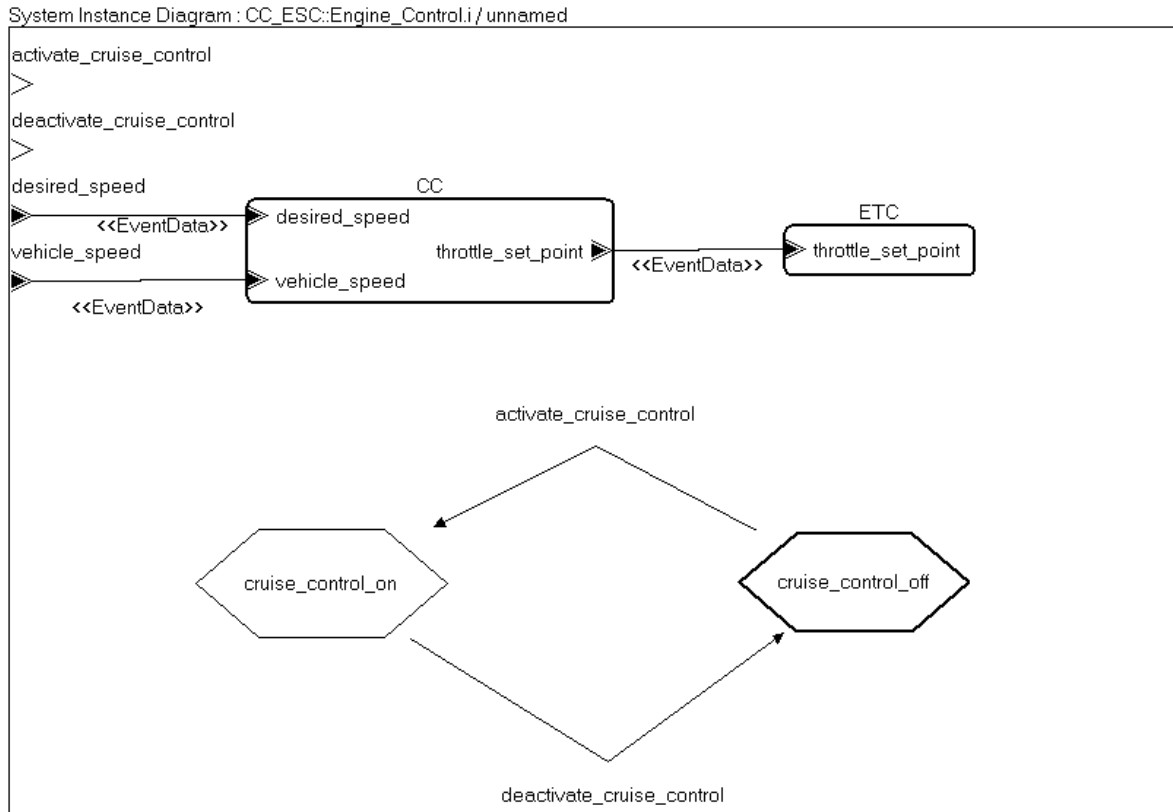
System Instance Diagram : CC_ESC::Engine_Control.i / unnamed

activate_cruise_control

deactivate_cruise_control

desired_speed

<<EventData>>

vehicle_speed

<<EventData>>

CC

desired_speed

vehicle_speed

throttle_set_point

<<EventData>>

ETC

throttle_set_point

activate_cruise_control

cruise_control_on

cruise_control_off

deactivate_cruise_control